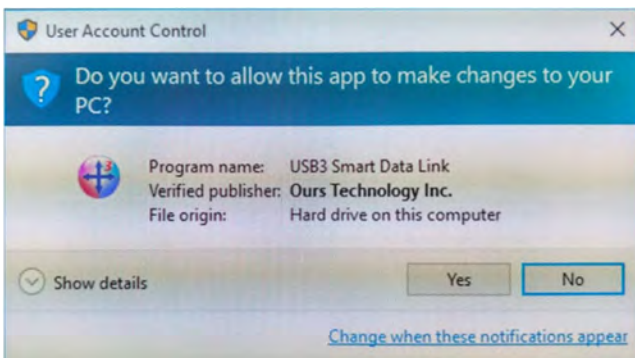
User Account Control

Do you want to allow this app to make changes to your PC?

Program name: USB3 Smart Data Link
Verified publisher: Ours Technology Inc.
File origin: Hard drive on this computer

Show details

Yes

No

Change when these notifications appear